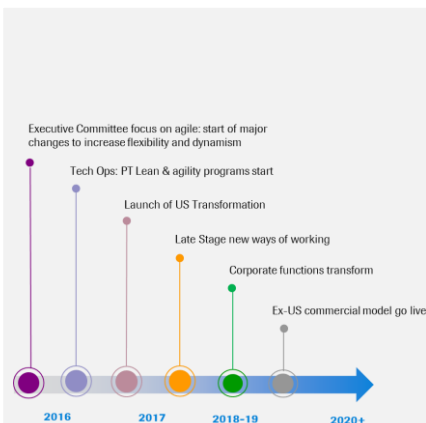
Executive Committee focus on agile: start of major changes to increase flexibility and dynamism

Tech Ops: PT Lean & agility programs start

Launch of US Transformation

Late Stage new ways of working

Corporate functions transform

Ex-US commercial model go live

2016

2017

2018-19

2020+